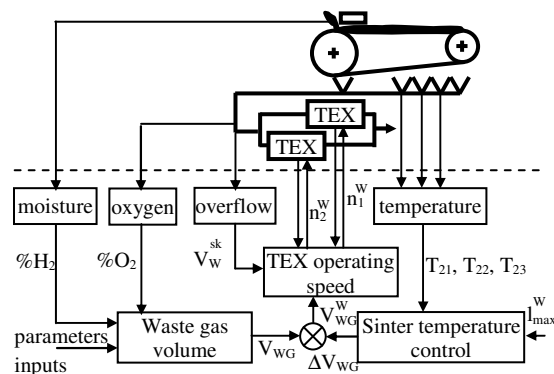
TEX

TEX

moisture

oxygen

overflow

temperature

$\%H_2$

$\%O_2$

$V_W^{sk}$

$n_2^W$

$n_1^W$

TEX operating speed

$T_{21}$, $T_{22}$, $T_{23}$

parameters

inputs

Waste gas volume

$V_{WG}$

$V_{WG}^W$

$\Delta V_{WG}$

Sinter temperature control

$l_{max}^W$